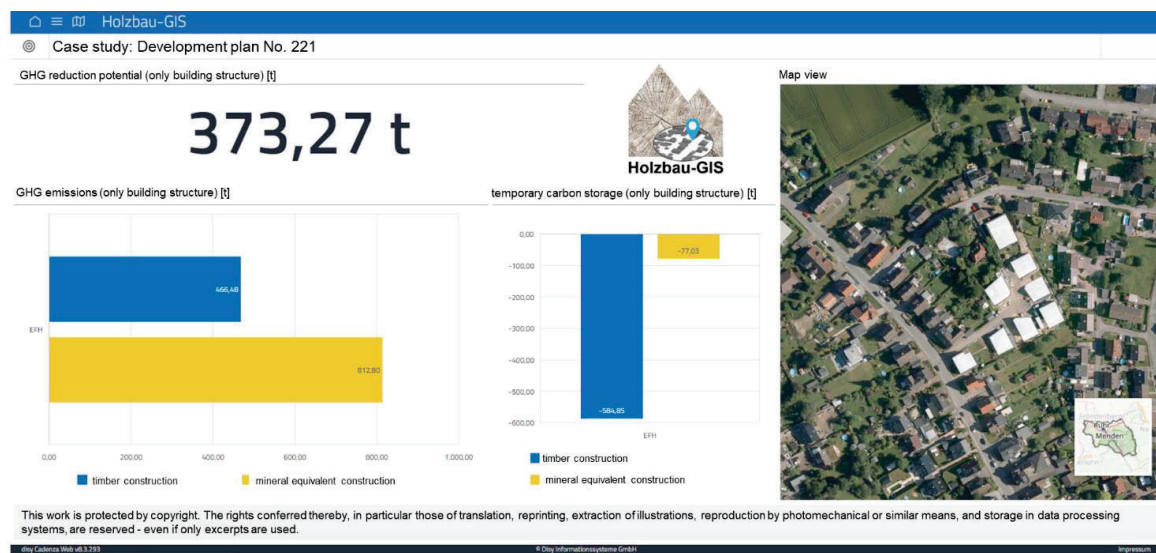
Holzbau-GIS

Case study: Development plan No. 221

GHG reduction potential (only building structure) [t]

373,27 t

Holzbau-GIS

Map view

GHG emissions (only building structure) [t]

466,48

EFH

812,80

0,00 200,00 400,00 600,00 800,00 1.000,00

timber construction mineral equivalent construction

temporary carbon storage (only building structure) [t]

0,00 -100,00 -200,00 -300,00 -400,00 -500,00 -600,00

-77,03

-584,85

EFH

timber construction

mineral equivalent construction

Menden

This work is protected by copyright. The rights conferred thereby, in particular those of translation, reprinting, extraction of illustrations, reproduction by photomechanical or similar means, and storage in data processing systems, are reserved - even if only excerpts are used.

disy Cadenza Web v8.3.293 © Disy Informationssysteme GmbH Impressum